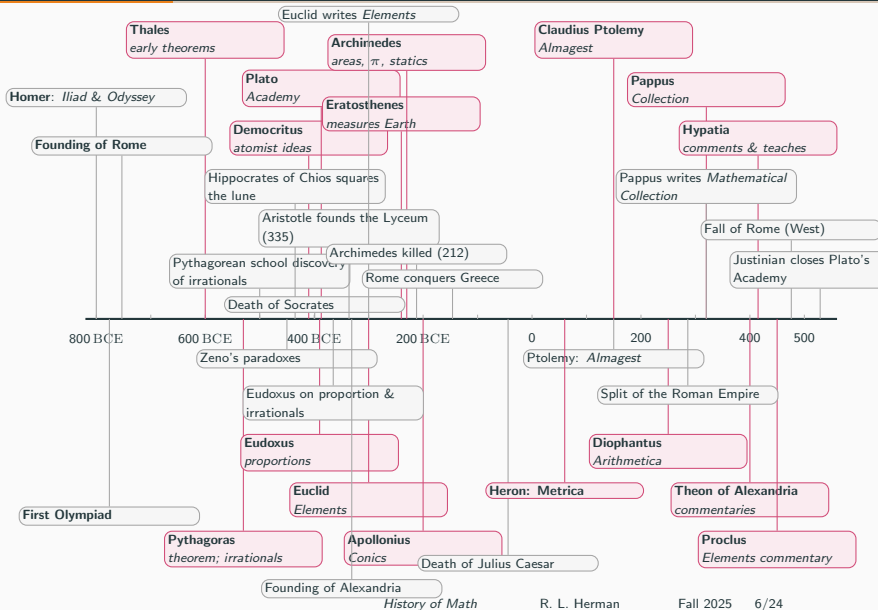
Euclid writes *Elements*

**Thales**
*early theorems*

**Archimedes**
*areas, $\pi$, statics*

**Claudius Ptolemy**
*Almagest*

**Plato**
*Academy*

**Pappus**
*Collection*

**Homer**: *Iliad & Odyssey*

**Eratosthenes**
*measures Earth*

**Democritus**
*atomist ideas*

**Hypatia**
*comments & teaches*

**Founding of Rome**

Hippocrates of Chios squares the lune

Pappus writes *Mathematical Collection*

Aristotle founds the Lyceum (335)

Fall of Rome (West)

Archimedes killed (212)

Pythagorean school discovery of irrationals

Justinian closes Plato's Academy

Rome conquers Greece

Death of Socrates

800 BCE 600 BCE 400 BCE 200 BCE 0 200 400 500

Zeno's paradoxes

Ptolemy: *Almagest*

Eudoxus on proportion & irrationals

Split of the Roman Empire

**Eudoxus**
*proportions*

**Diophantus**
*Arithmetica*

**Euclid**
*Elements*

**Heron: Metrica**

**Theon of Alexandria**
*commentaries*

**First Olympiad**

**Pythagoras**
*theorem; irrationals*

**Apollonius**
*Conics*

**Proclus**
*Elements commentary*

Death of Julius Caesar

Founding of Alexandria

*History of Math* R. L. Herman Fall 2025 6/24